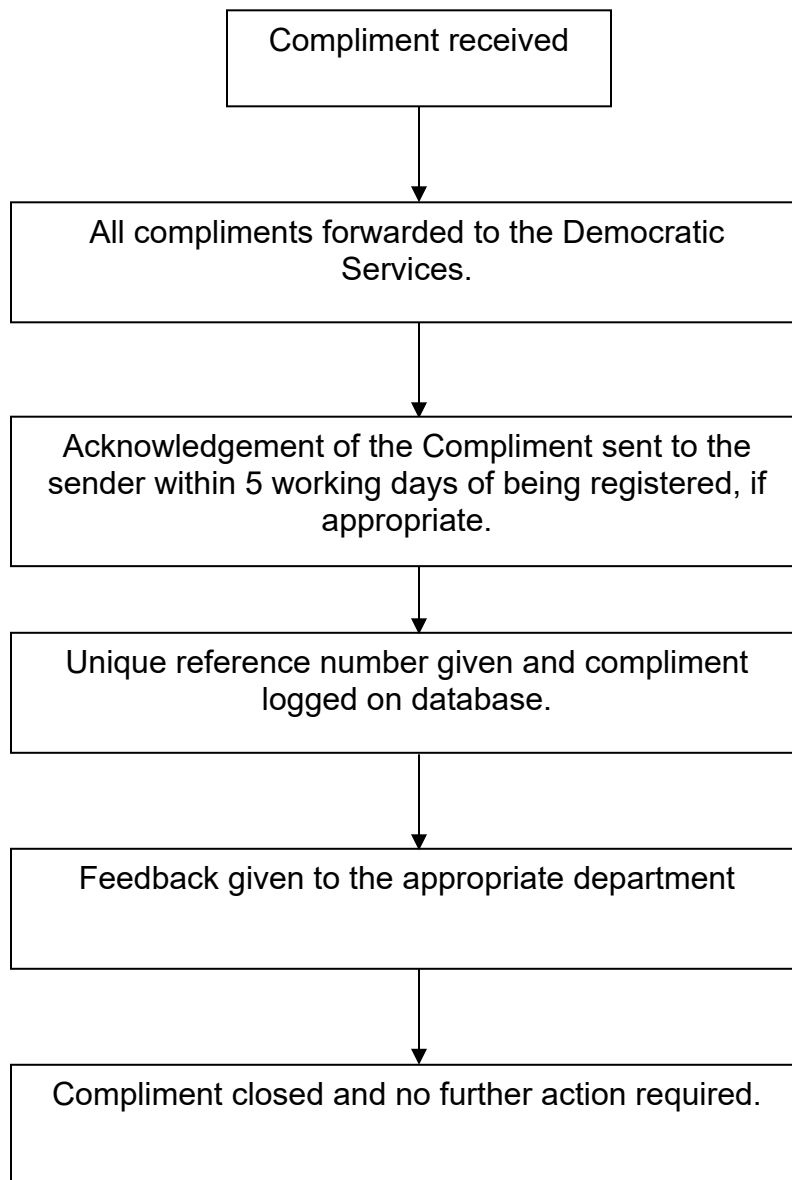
Compliment received

All compliments forwarded to the Democratic Services.

Acknowledgement of the Compliment sent to the sender within 5 working days of being registered, if appropriate.

Unique reference number given and compliment logged on database.

Feedback given to the appropriate department

Compliment closed and no further action required.